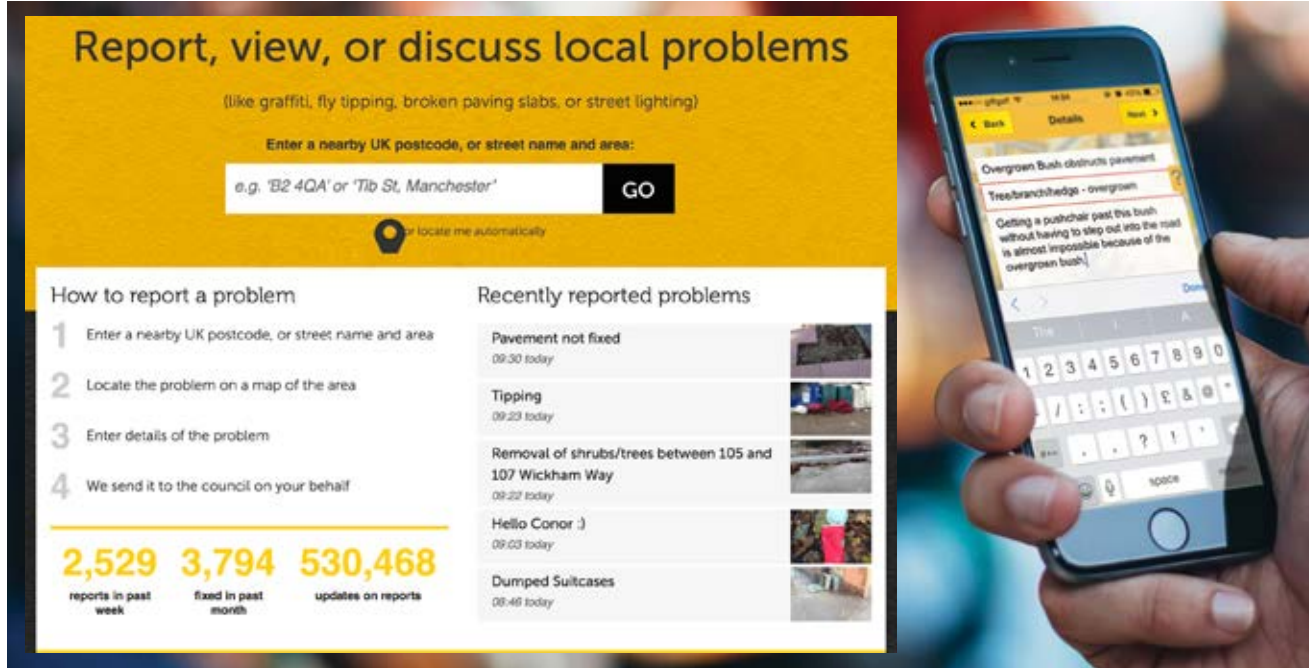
Report, view, or discuss local problems

(like graffiti, fly tipping, broken paving slabs, or street lighting)

Enter a nearby UK postcode, or street name and area:

e.g. 'B2 4QA' or 'Tib St, Manchester'

GO

or locate me automatically

How to report a problem

1 Enter a nearby UK postcode, or street name and area

2 Locate the problem on a map of the area

3 Enter details of the problem

4 We send it to the council on your behalf

2,529 reports in past week

3,794 fixed in past month

530,468 updates on reports

Recently reported problems

Pavement not fixed
09:30 today

Tipping
09:23 today

Removal of shrubs/trees between 105 and 107 Wickham Way
09:22 today

Hello Conor :)
09:03 today

Dumped Suitcases
08:46 today

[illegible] 14:34 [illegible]

Back Details Next

Overgrown Bush obstructs pavement

Tree/branch/hedge - overgrown

Getting a pushchair past this bush without having to step out into the road is almost impossible because of the overgrown bush

Done

The I A

1 2 3 4 5 6 7 8 9 0

- / : ; ( ) £ & @ "

. , ? ! '

space